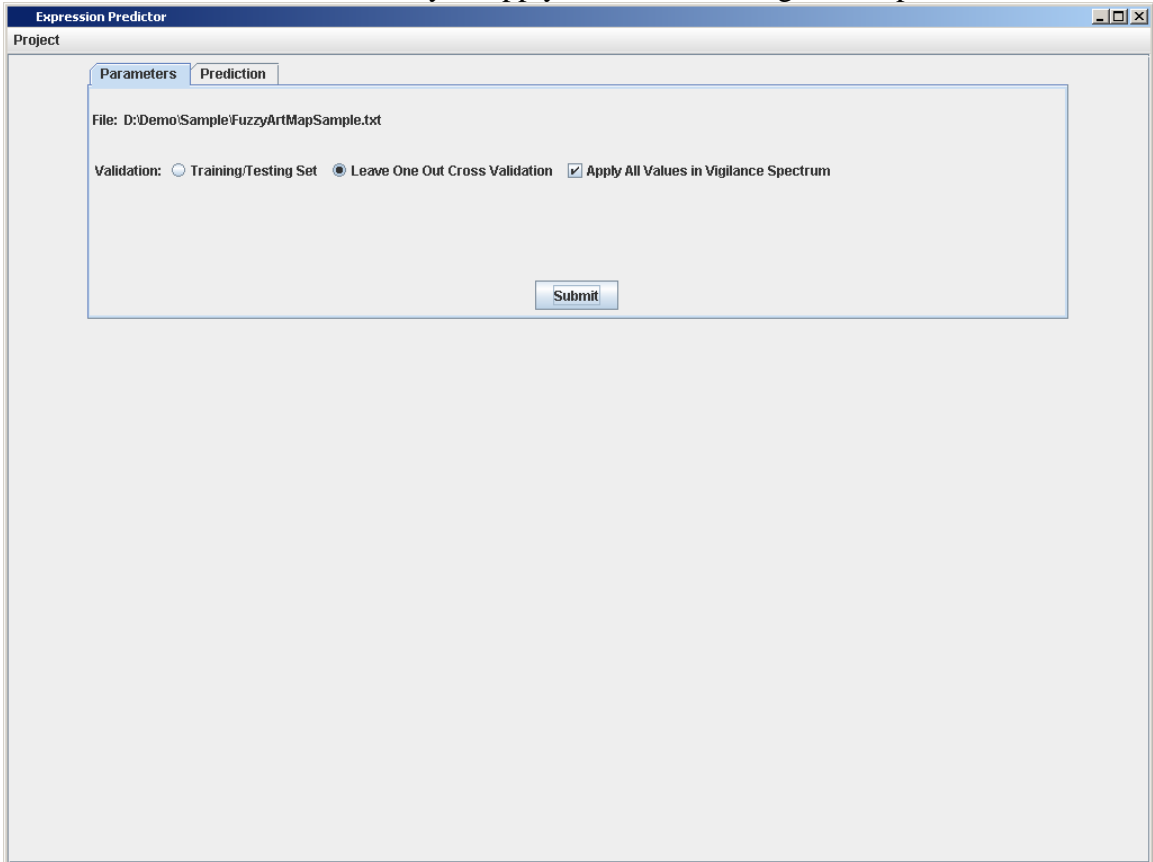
Expression Predictor

Project

Parameters | Prediction

File: D:\Demo\Sample\FuzzyArtMapSample.txt

Validation: Training/Testing Set Leave One Out Cross Validation Apply All Values in Vigilance Spectrum

Submit